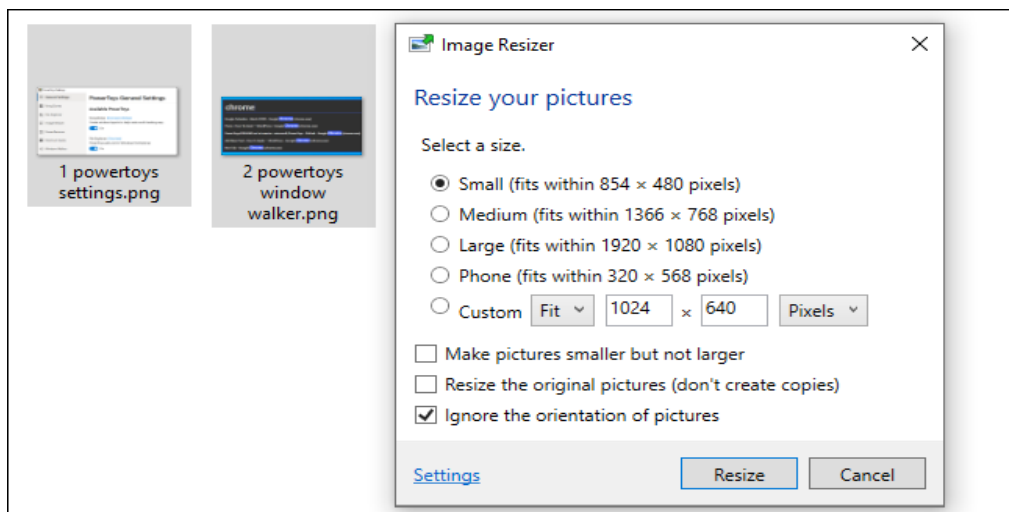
1 powertoys settings.png

chrome

2 powertoys window walker.png

Image Resizer

Resize your pictures

Select a size.

Small (fits within 854 × 480 pixels)

Medium (fits within 1366 × 768 pixels)

Large (fits within 1920 × 1080 pixels)

Phone (fits within 320 × 568 pixels)

Custom Fit 1024 × 640 Pixels

Make pictures smaller but not larger

Resize the original pictures (don't create copies)

Ignore the orientation of pictures

Settings

Resize

Cancel